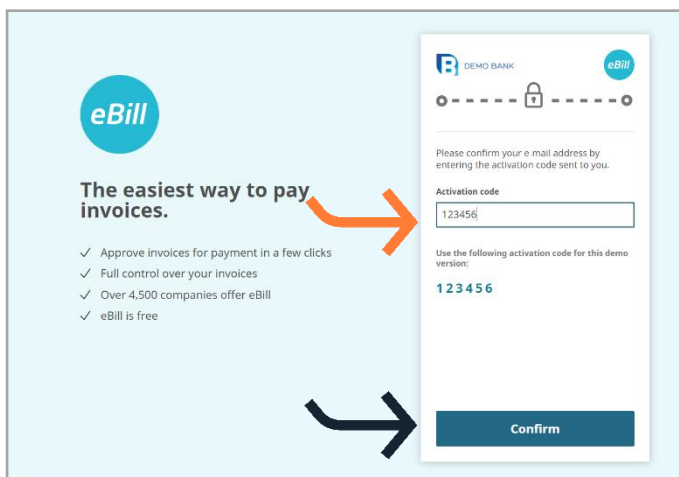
eBill

The easiest way to pay invoices.

✓ Approve invoices for payment in a few clicks
✓ Full control over your invoices
✓ Over 4,500 companies offer eBill
✓ eBill is free

DEMO BANK

eBill

Please confirm your e-mail address by entering the activation code sent to you.

Activation code

123456

Use the following activation code for this demo version:

123456

Confirm